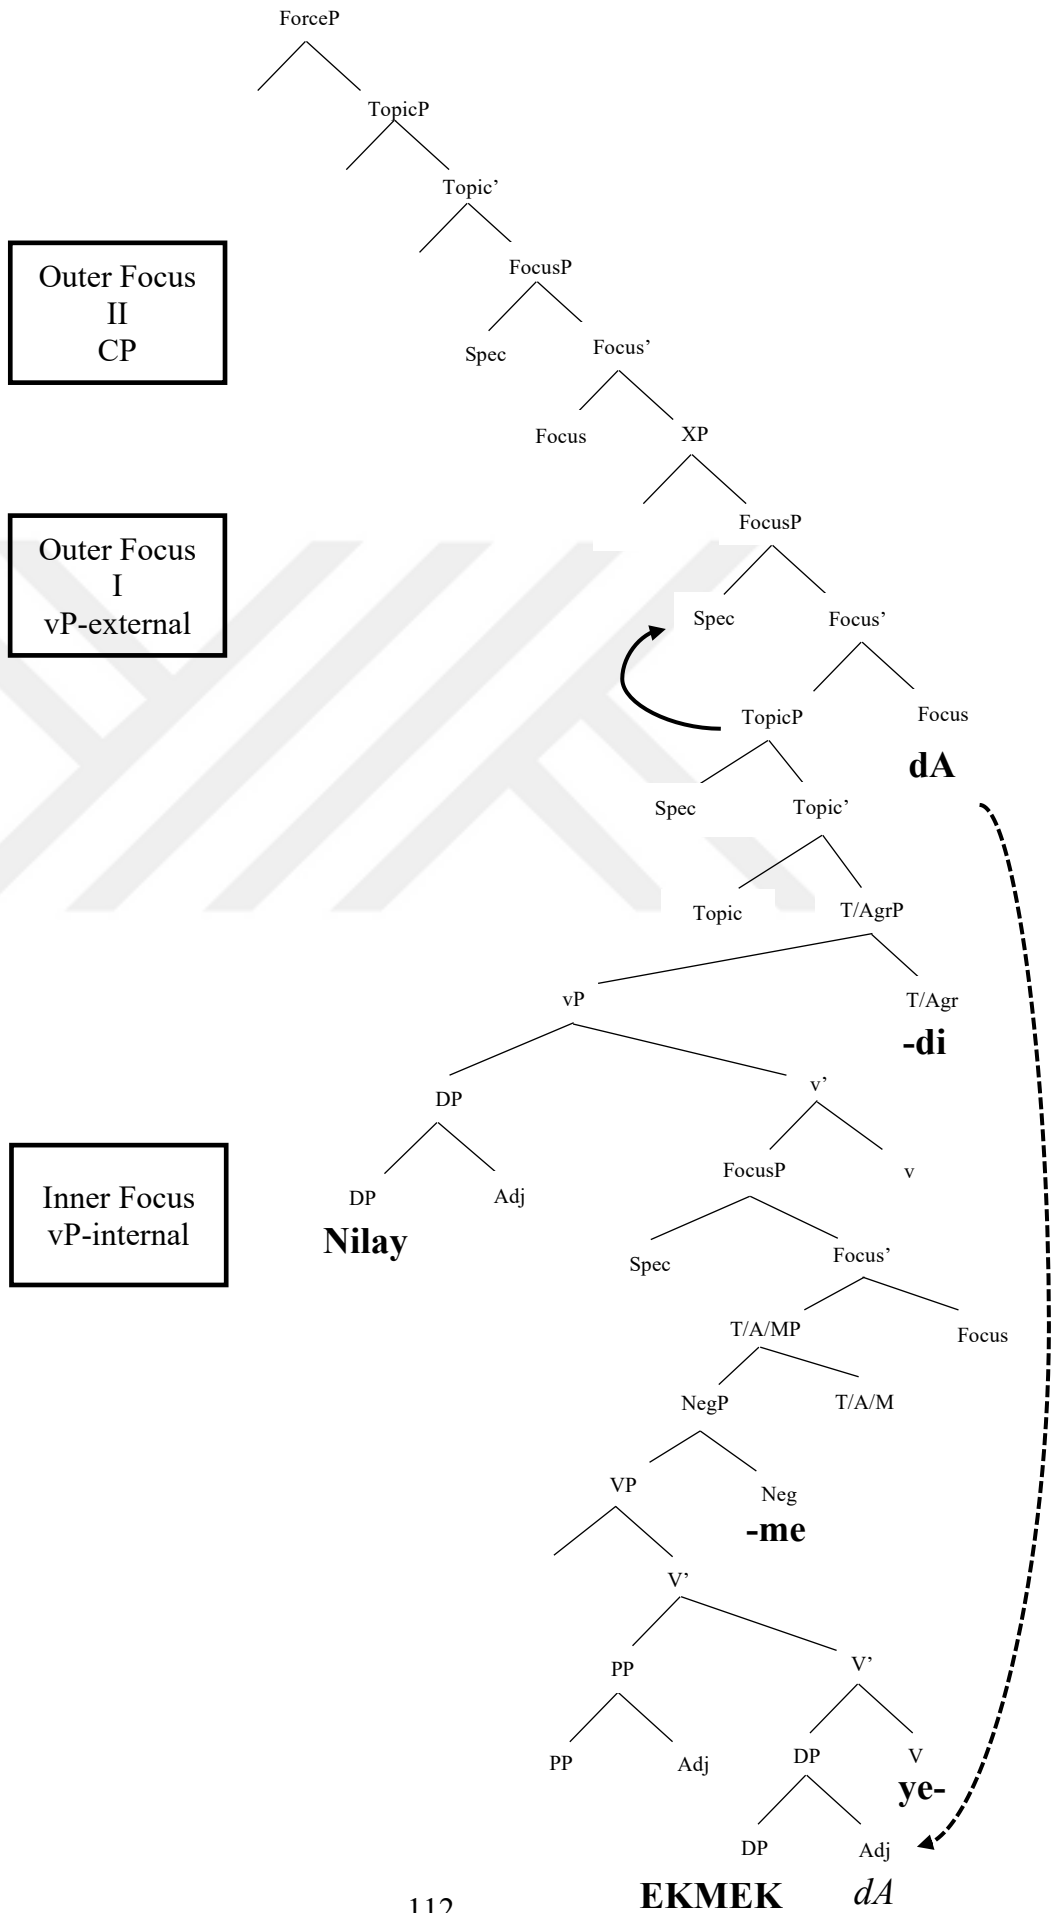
ForceP
TopicP
Topic'
Outer Focus
II
CP
FocusP
Spec
Focus'
Focus
XP
Outer Focus
I
vP-external
FocusP
Spec
Focus'
TopicP
Focus
dA
Spec
Topic'
Topic
T/AgrP
vP
T/Agr
-di
DP
v'
Inner Focus
vP-internal
DP
Adj
FocusP
v
Nilay
Spec
Focus'
T/A/MP
Focus
NegP
T/A/M
VP
Neg
-me
V'
PP
V'
PP
Adj
DP
V
ye-
DP
Adj
112
EKMEK
dA